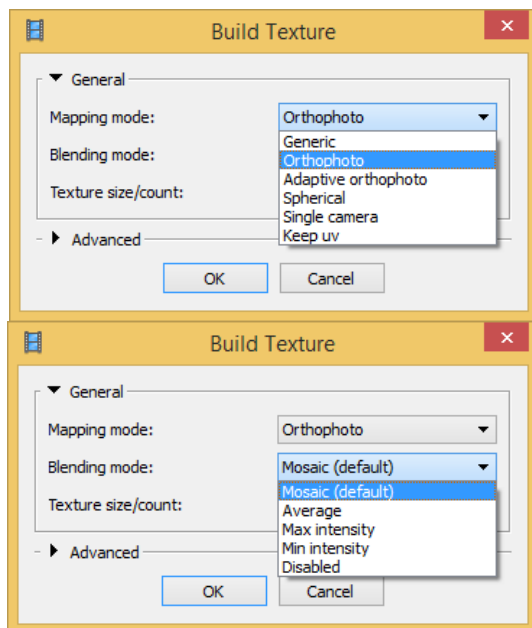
Build Texture

General

Mapping mode: Orthophoto

Generic
Orthophoto
Adaptive orthophoto
Spherical
Single camera
Keep uv

Blending mode:

Texture size/count:

Advanced

OK Cancel

Build Texture

General

Mapping mode: Orthophoto

Blending mode: Mosaic (default)

Mosaic (default)
Average
Max intensity
Min intensity
Disabled

Texture size/count:

Advanced

OK Cancel